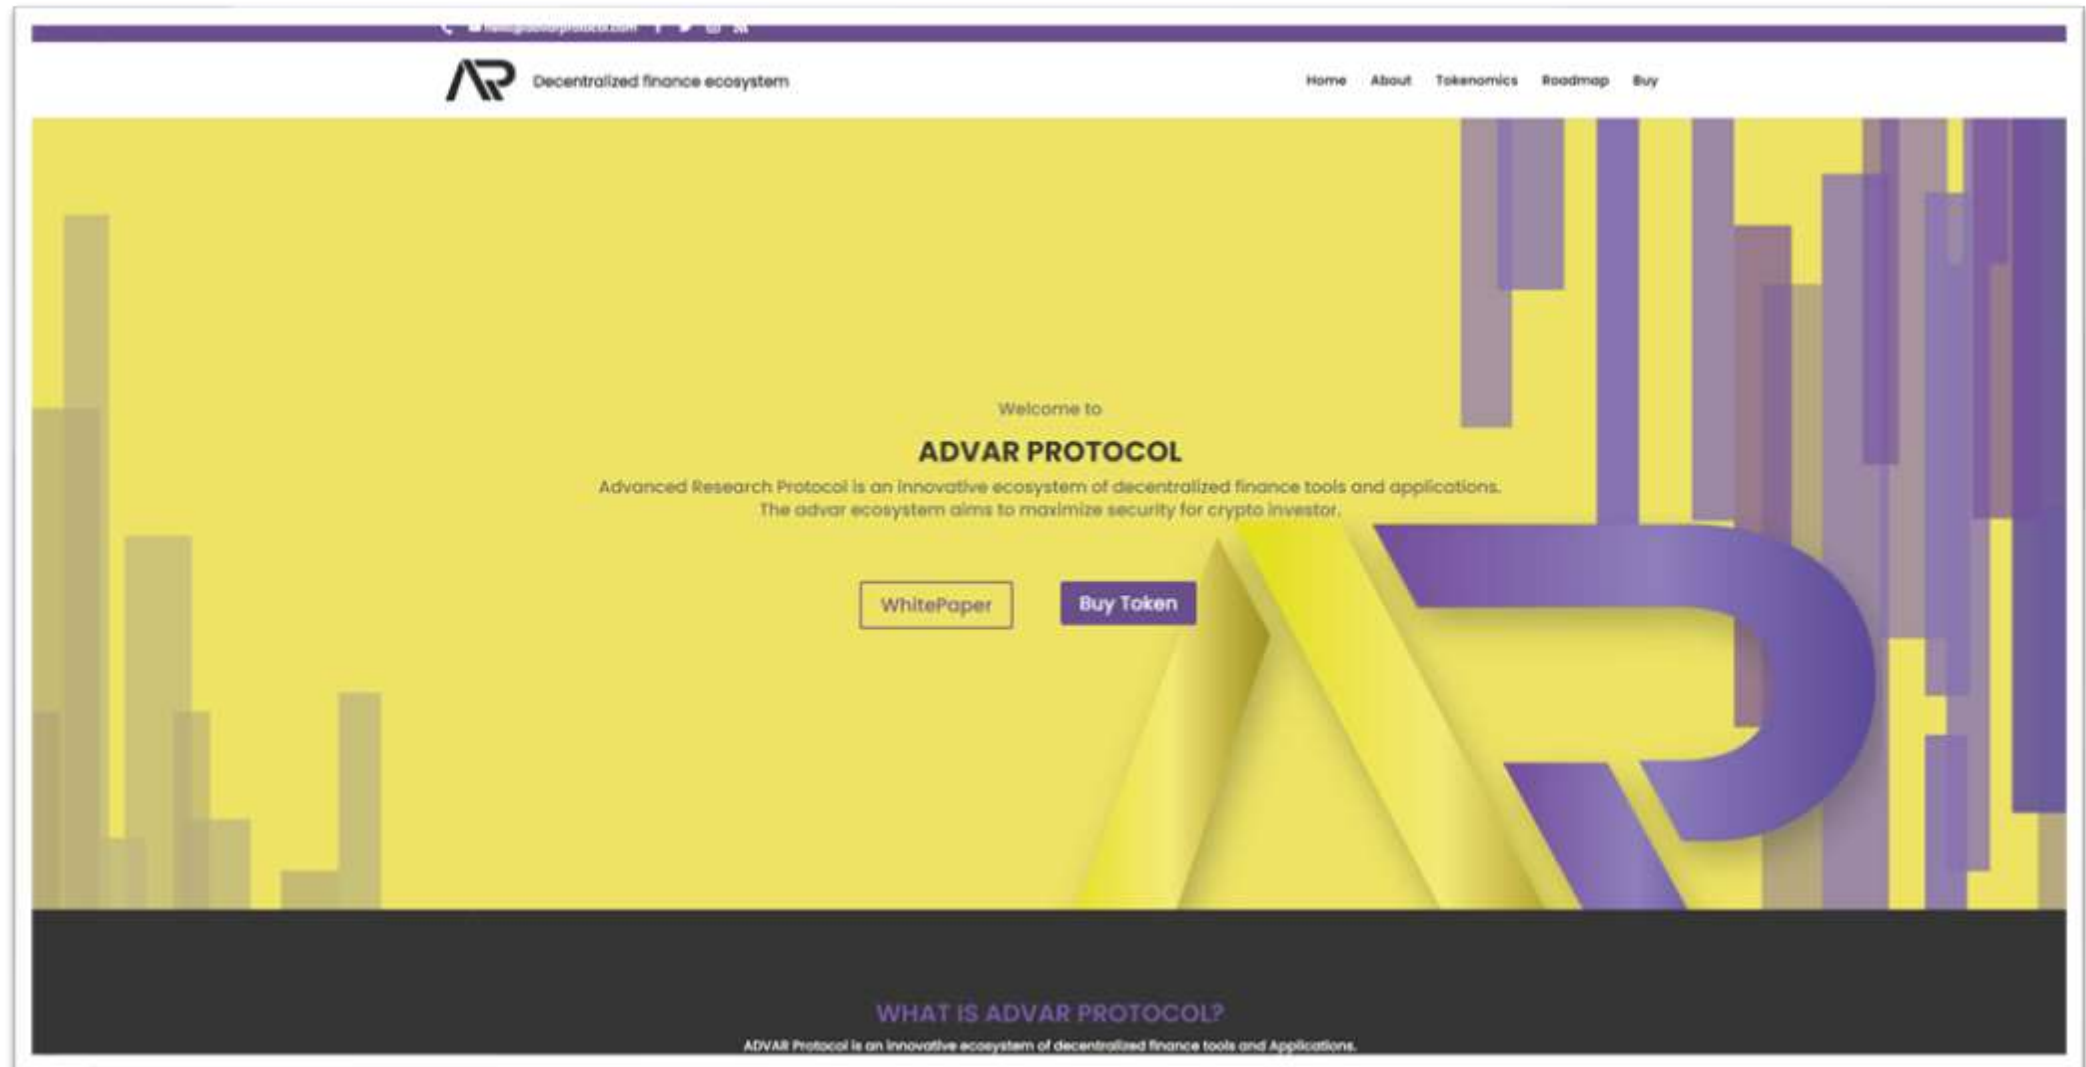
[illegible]

AR Decentralized finance ecosystem

Home About Tokenomics Roadmap Buy

Welcome to

ADVAR PROTOCOL

Advanced Research Protocol is an innovative ecosystem of decentralized finance tools and applications. The advar ecosystem aims to maximize security for crypto investor.

WhitePaper

Buy Token

WHAT IS ADVAR PROTOCOL?

ADVAR Protocol is an innovative ecosystem of decentralized finance tools and Applications.